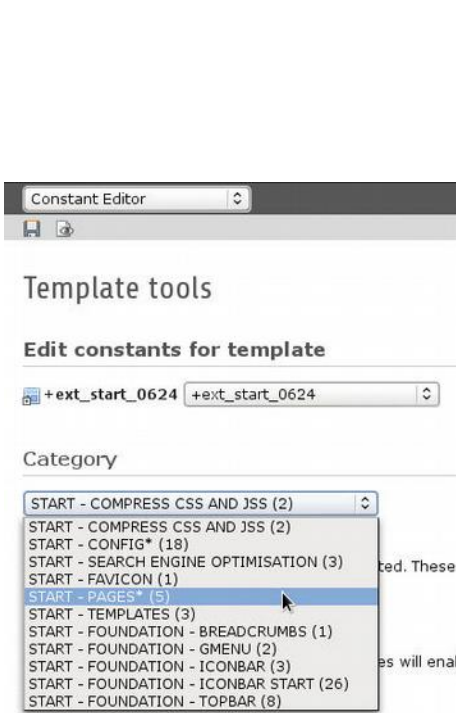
Constant Editor

Template tools

Edit constants for template

+ext_start_0624 +ext_start_0624

Category

START - COMPRESS CSS AND JSS (2)

START - COMPRESS CSS AND JSS (2)
START - CONFIG* (18)
START - SEARCH ENGINE OPTIMISATION (3)
START - FAVICON (1)
START - PAGES* (5)
START - TEMPLATES (3)
START - FOUNDATION - BREADCRUMBS (1)
START - FOUNDATION - GMENU (2)
START - FOUNDATION - ICONBAR (3)
START - FOUNDATION - ICONBAR START (26)
START - FOUNDATION - TOPBAR (8)

ted. These

es will enal